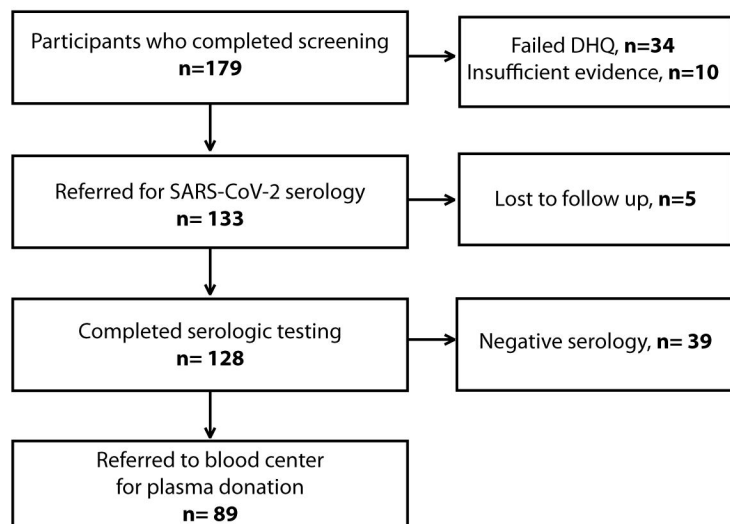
Participants who completed screening
n=179

Failed DHQ, n=34
Insufficient evidence, n=10

Referred for SARS-CoV-2 serology
n= 133

Lost to follow up, n=5

Completed serologic testing
n= 128

Negative serology, n= 39

Referred to blood center
for plasma donation
n= 89